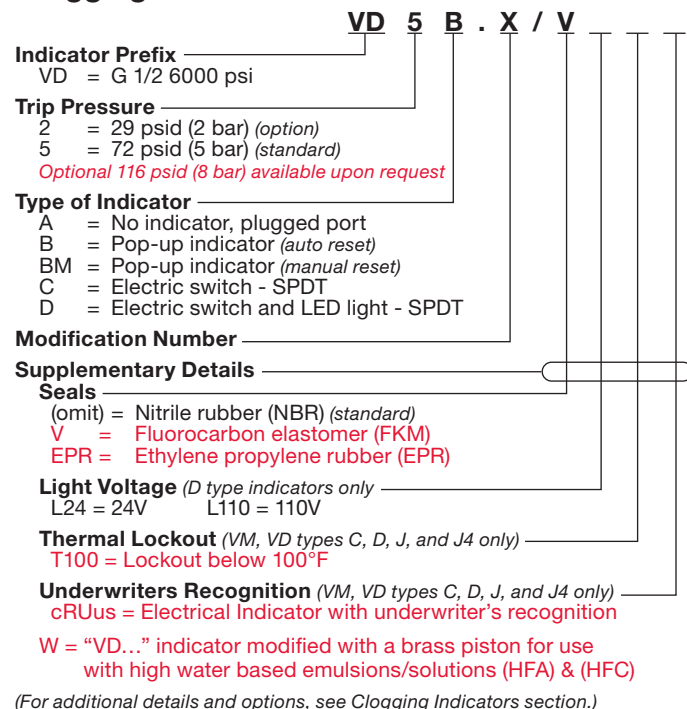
VD 5 B . X / V _ _ _

Indicator Prefix
VD = G 1/2 6000 psi

Trip Pressure
2 = 29 psid (2 bar) *(option)*
5 = 72 psid (5 bar) *(standard)*
*Optional 116 psid (8 bar) available upon request*

Type of Indicator
A = No indicator, plugged port
B = Pop-up indicator *(auto reset)*
BM = Pop-up indicator *(manual reset)*
C = Electric switch - SPDT
D = Electric switch and LED light - SPDT

Modification Number

Supplementary Details
Seals
(omit) = Nitrile rubber (NBR) *(standard)*
V = Fluorocarbon elastomer (FKM)
EPR = Ethylene propylene rubber (EPR)

Light Voltage *(D type indicators only*
L24 = 24V L110 = 110V

Thermal Lockout *(VM, VD types C, D, J, and J4 only)*
T100 = Lockout below 100°F

Underwriters Recognition *(VM, VD types C, D, J, and J4 only)*
cRUus = Electrical Indicator with underwriter's recognition

W = "VD…" indicator modified with a brass piston for use with high water based emulsions/solutions (HFA) & (HFC)

*(For additional details and options, see Clogging Indicators section.)*